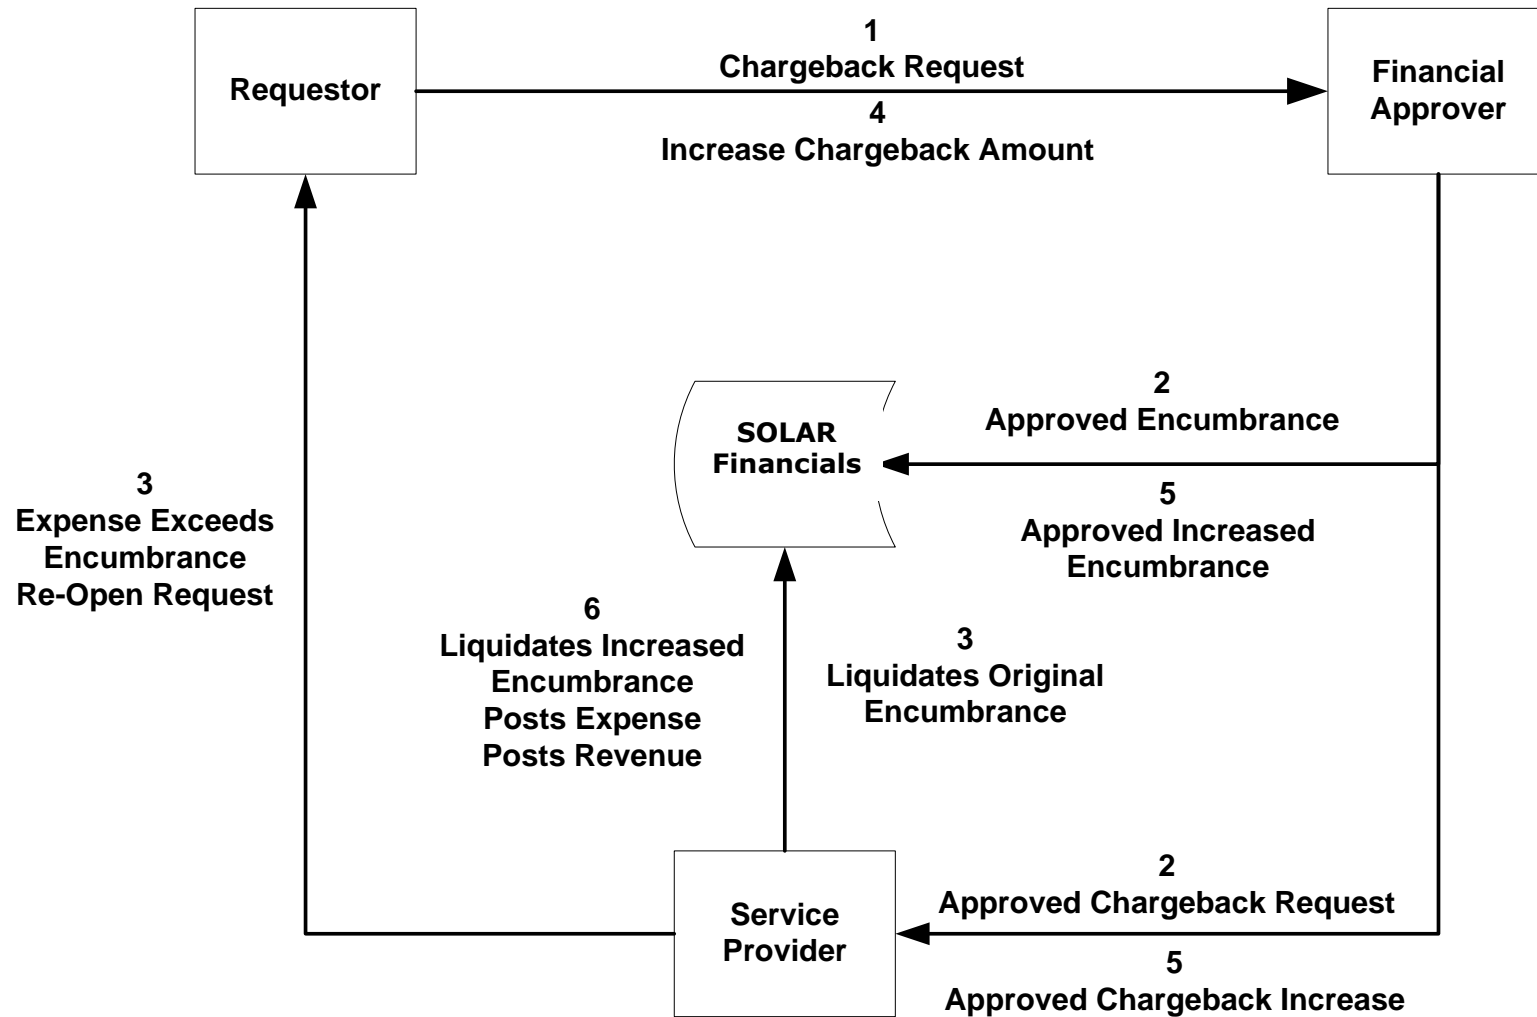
Requestor

1
Chargeback Request
4
Increase Chargeback Amount

Financial Approver

SOLAR Financials

2
Approved Encumbrance
5
Approved Increased Encumbrance

3
Expense Exceeds Encumbrance
Re-Open Request

6
Liquidates Increased Encumbrance
Posts Expense
Posts Revenue

3
Liquidates Original Encumbrance

Service Provider

2
Approved Chargeback Request
5
Approved Chargeback Increase